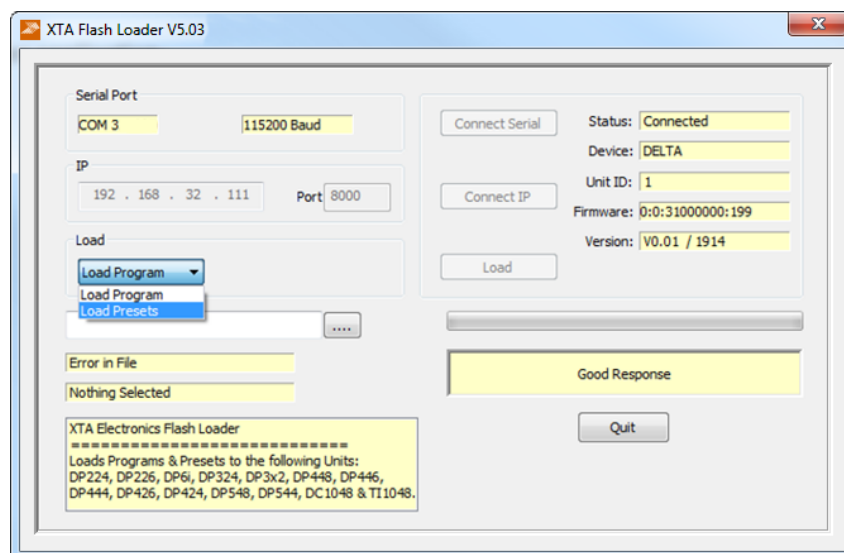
XTA Flash Loader V5.03

Serial Port

COM 3

115200 Baud

IP

192 . 168 . 32 . 111

Port 8000

Load

Load Program

Load Program
Load Presets

....

Error in File

Nothing Selected

XTA Electronics Flash Loader
============================
Loads Programs & Presets to the following Units:
DP224, DP226, DP6i, DP324, DP3x2, DP448, DP446, DP444, DP426, DP424, DP548, DP544, DC1048 & TI1048.

Connect Serial

Connect IP

Load

Status: Connected

Device: DELTA

Unit ID: 1

Firmware: 0:0:31000000:199

Version: V0.01 / 1914

Good Response

Quit